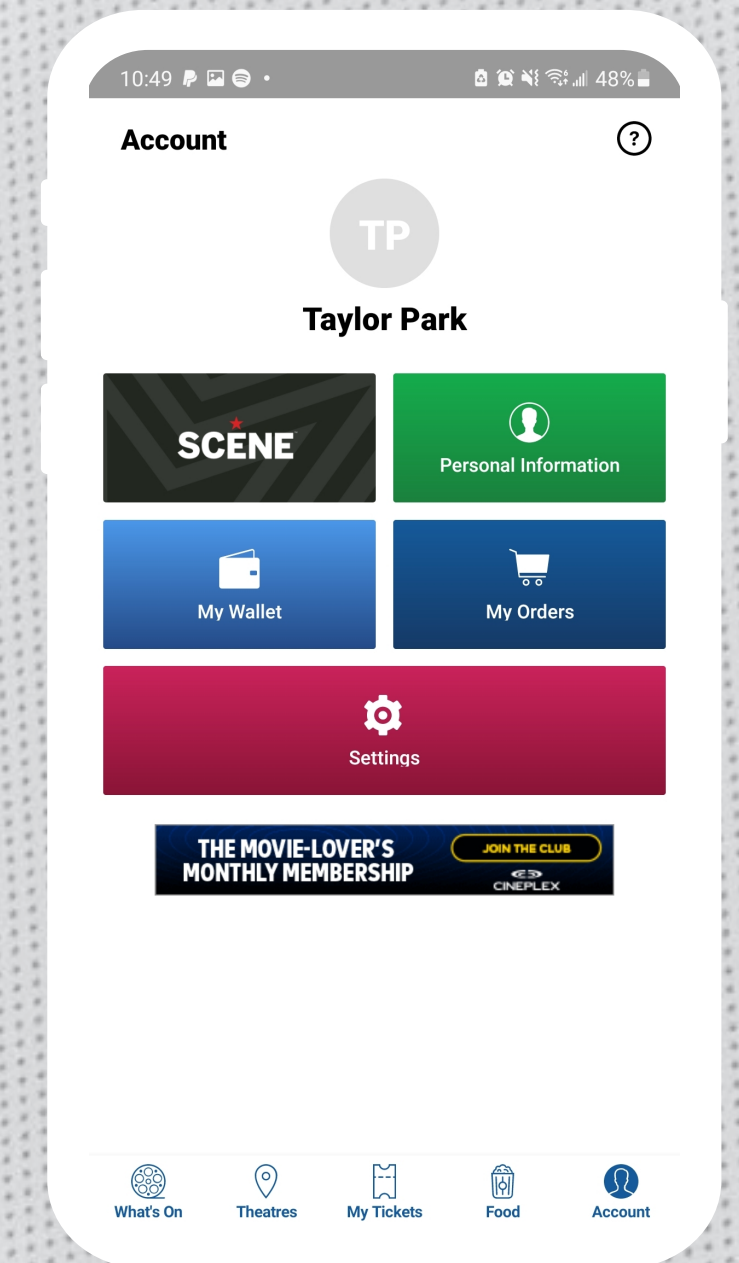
10:49 • 48%

Account ?

TP

Taylor Park

SCENE

Personal Information

My Wallet

My Orders

Settings

THE MOVIE-LOVER'S MONTHLY MEMBERSHIP JOIN THE CLUB CINEPLEX

What's On Theatres My Tickets Food Account